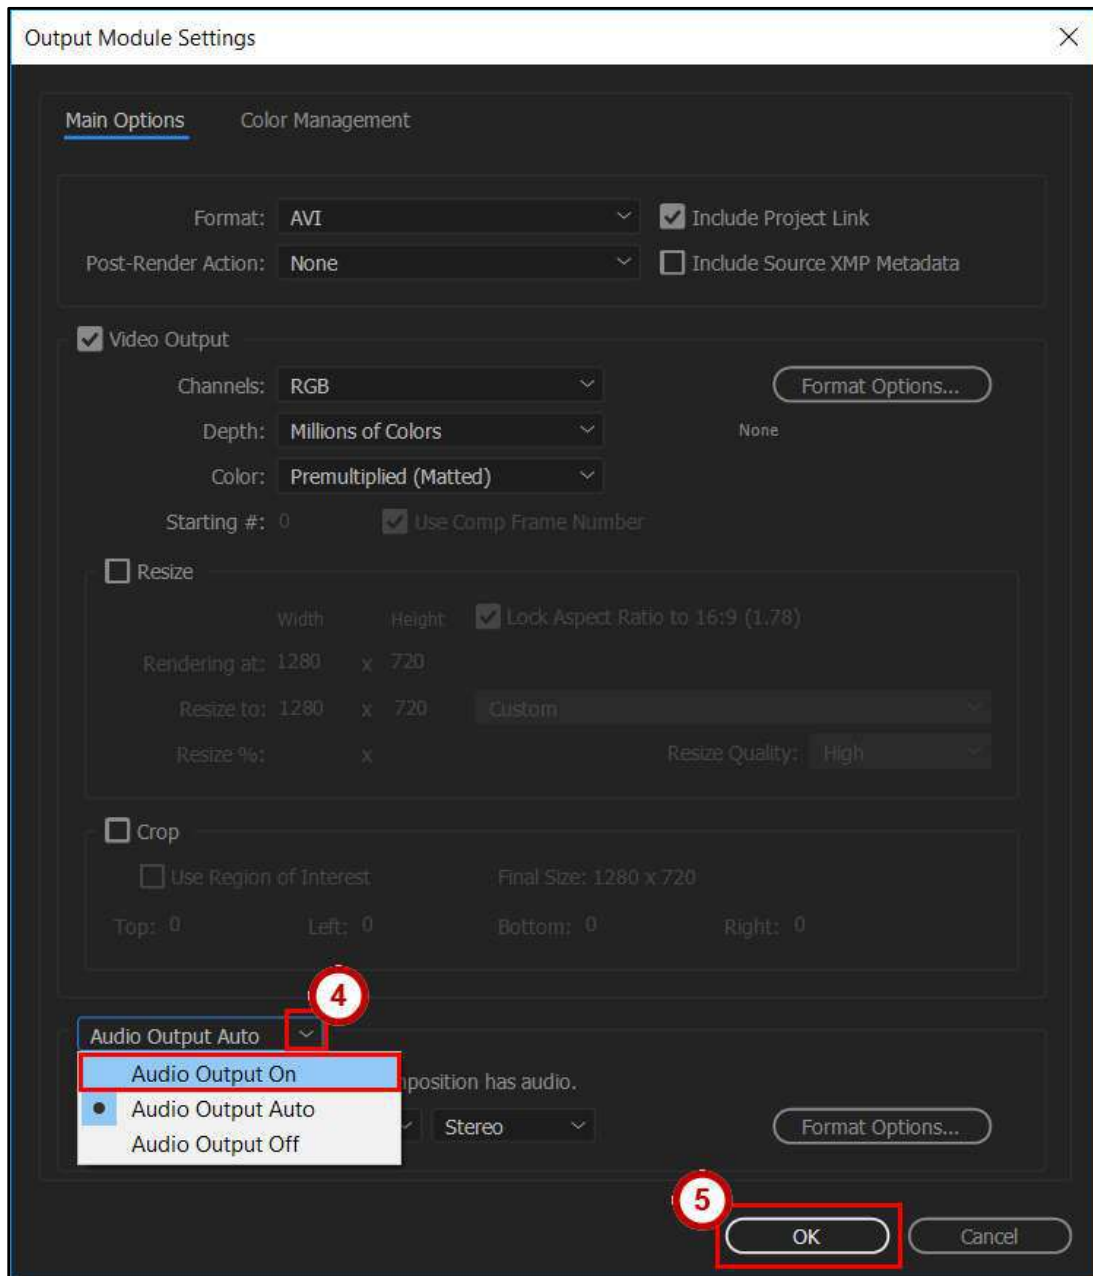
Output Module Settings

Main Options Color Management

Format: AVI
Include Project Link
Post-Render Action: None
Include Source XMP Metadata

Video Output
Channels: RGB
Format Options...
Depth: Millions of Colors
None
Color: Premultiplied (Matted)
Starting #: 0
Use Comp Frame Number

Resize
Width Height
Lock Aspect Ratio to 16:9 (1.78)
Rendering at: 1280 x 720
Resize to: 1280 x 720 Custom
Resize %: x
Resize Quality: High

Crop
Use Region of Interest
Final Size: 1280 x 720
Top: 0 Left: 0 Bottom: 0 Right: 0

4

Audio Output Auto
Audio Output On
Audio Output Auto
Audio Output Off
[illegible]position has audio.
Stereo
Format Options...

5

OK
Cancel